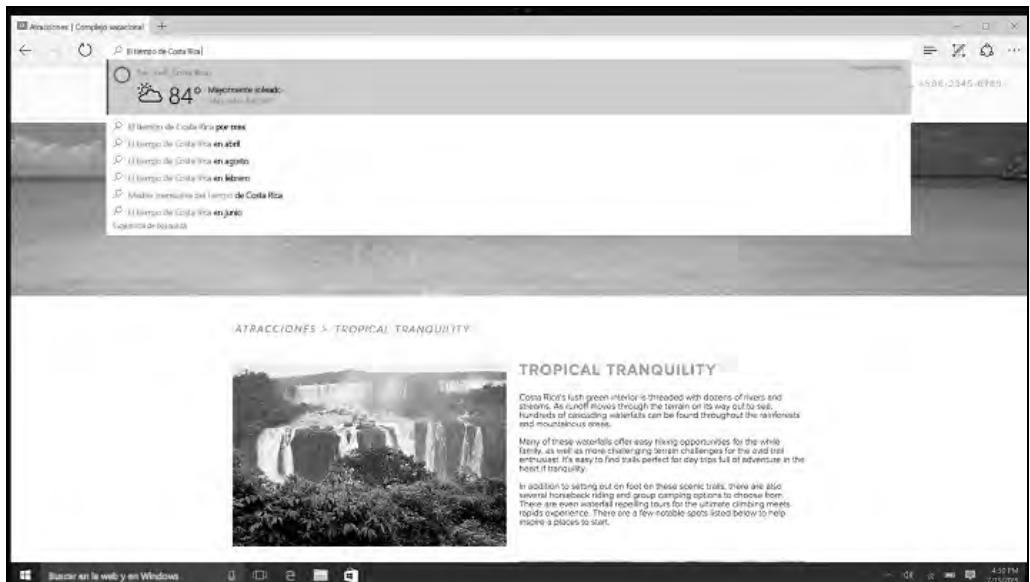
Atracciones | Complejo vacacional +

El tiempo de Costa Rica

San José, Costa Rica

84° Mayormente soleado

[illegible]

El tiempo de Costa Rica por mes

El tiempo de Costa Rica en abril

El tiempo de Costa Rica en agosto

El tiempo de Costa Rica en febrero

Medio mensual del tiempo de Costa Rica

El tiempo de Costa Rica en junio

Sugerencia de búsqueda

4506-2345-6789

ATRACCIONES > TROPICAL TRANQUILITY

TROPICAL TRANQUILITY

Costa Rica's lush green interior is threaded with dozens of rivers and streams. As runoff moves through the terrain on its way out to sea, hundreds of cascading waterfalls can be found throughout the rainforests and mountainous areas.

Many of these waterfalls offer easy hiking opportunities for the whole family, as well as more challenging terrain challenges for the avid trail enthusiast. It's easy to find trails perfect for day trips full of adventure in the heart if tranquility.

In addition to setting out on foot on these scenic trails, there are also several horseback riding and group camping options to choose from. There are even waterfall repelling tours for the ultimate climbing meets rapids experience. There are a few notable spots listed below to help inspire a places to start.

Buscar en la web y en Windows

4:50 PM
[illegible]